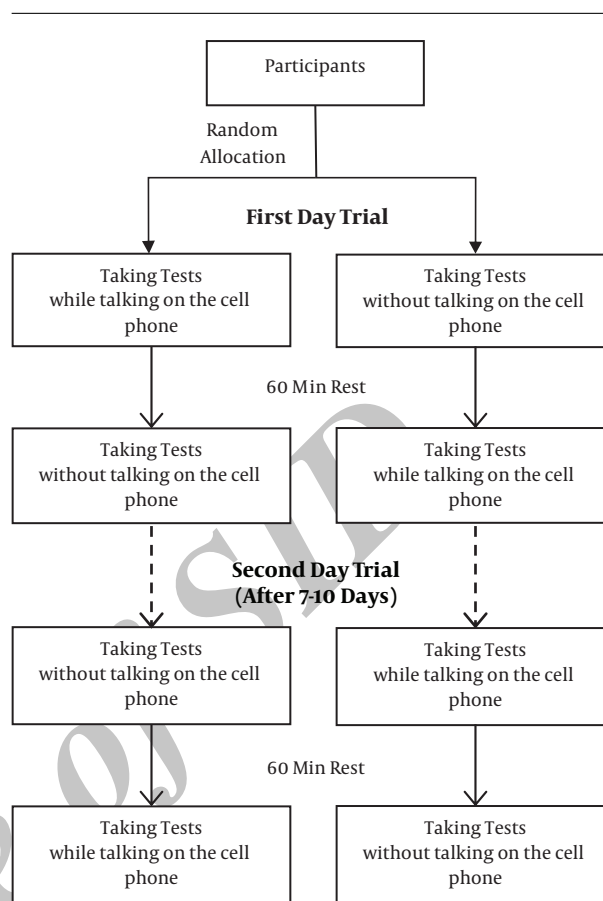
Participants

Random Allocation

First Day Trial

Taking Tests while talking on the cell phone

Taking Tests without talking on the cell phone

60 Min Rest

Taking Tests without talking on the cell phone

Taking Tests while talking on the cell phone

Second Day Trial (After 7-10 Days)

Taking Tests without talking on the cell phone

Taking Tests while talking on the cell phone

60 Min Rest

Taking Tests while talking on the cell phone

Taking Tests without talking on the cell phone